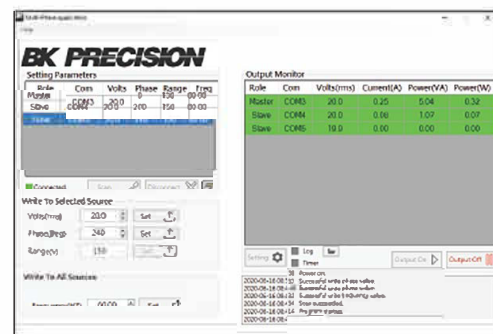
Multi-Phase application

Help

BK PRECISION

Setting Parameters

| Role | Com | Volts | Phase | Range | Freq |
|---|---|---|---|---|---|
| Master | COM3 | 20.0 | 0 | 150 | 60.00 |
| Slave | COM4 | 20.0 | 240 | 150 | 60.00 |
| Slave | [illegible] | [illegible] | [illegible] | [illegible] | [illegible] |

Connected

Scan

Disconnect

Write To Selected Source

Volts(rms) 20.0 Set

Phase(deg) 240 Set

Range(v) 150 Set

Write To All Sources

Frequency(HZ) 60.00 Set

Output Monitor

| Role | Com | Volts(rms) | Current(A) | Power(VA) | Power(W) |
|---|---|---|---|---|---|
| Master | COM3 | 20.0 | 0.25 | 5.04 | 0.32 |
| Slave | COM4 | 20.0 | 0.06 | 1.07 | 0.07 |
| Slave | COM5 | 19.0 | 0.00 | 0.00 | 0.00 |

Setting

Log

Timer

Output On

Output Off

2020-06-16 08:1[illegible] Power on.
2020-06-16 08:1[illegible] Successful write of rms value
2020-06-16 08:1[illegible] Successful write phase value
2020-06-16 08:1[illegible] Successful write frequency value
2020-06-16 08:1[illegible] Scan successful.
2020-06-16 08:1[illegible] Program started.